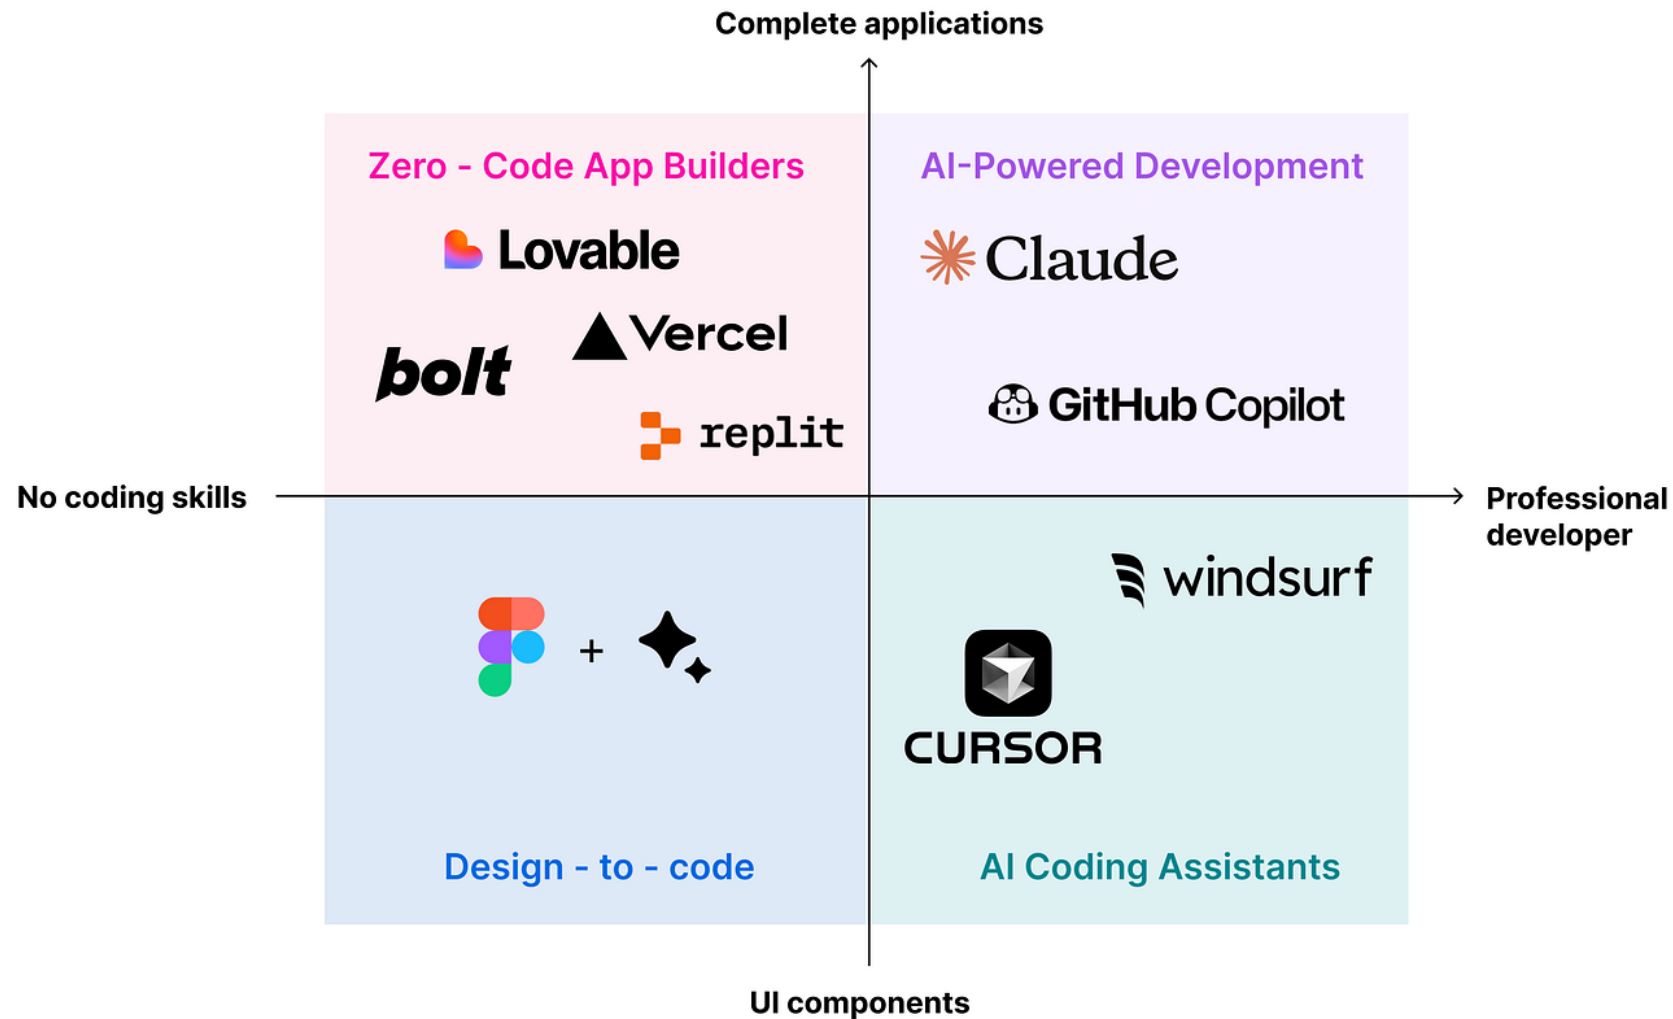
Complete applications

Zero - Code App Builders

Lovable

bolt

Vercel

replit

AI-Powered Development

Claude

GitHub Copilot

No coding skills

Professional developer

+

Design - to - code

windsurf

CURSOR

AI Coding Assistants

UI components